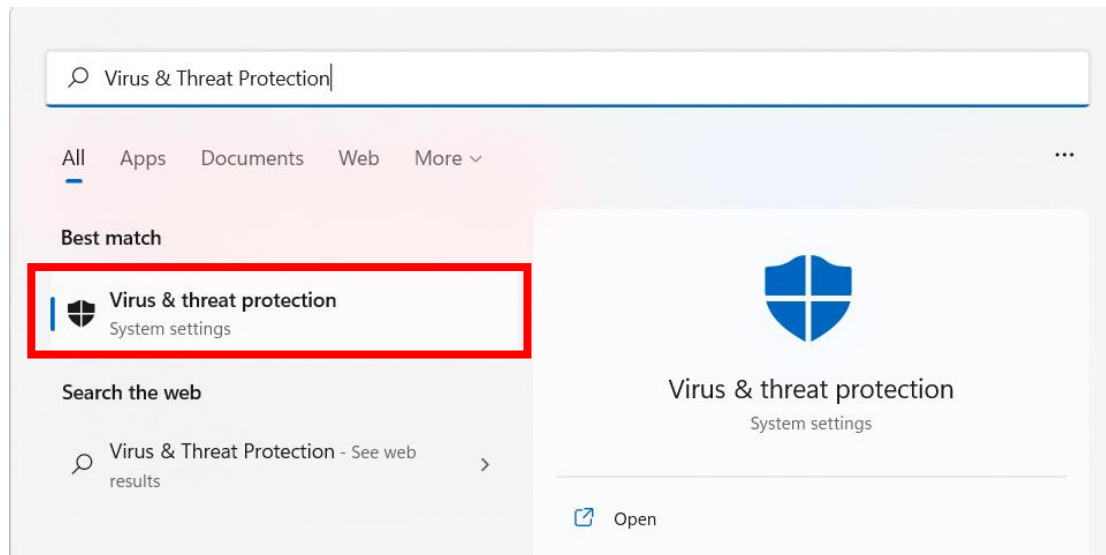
Virus & Threat Protection

All Apps Documents Web More

...

Best match

Virus & threat protection
System settings

Search the web

Virus & Threat Protection - See web results

Virus & threat protection
System settings

Open